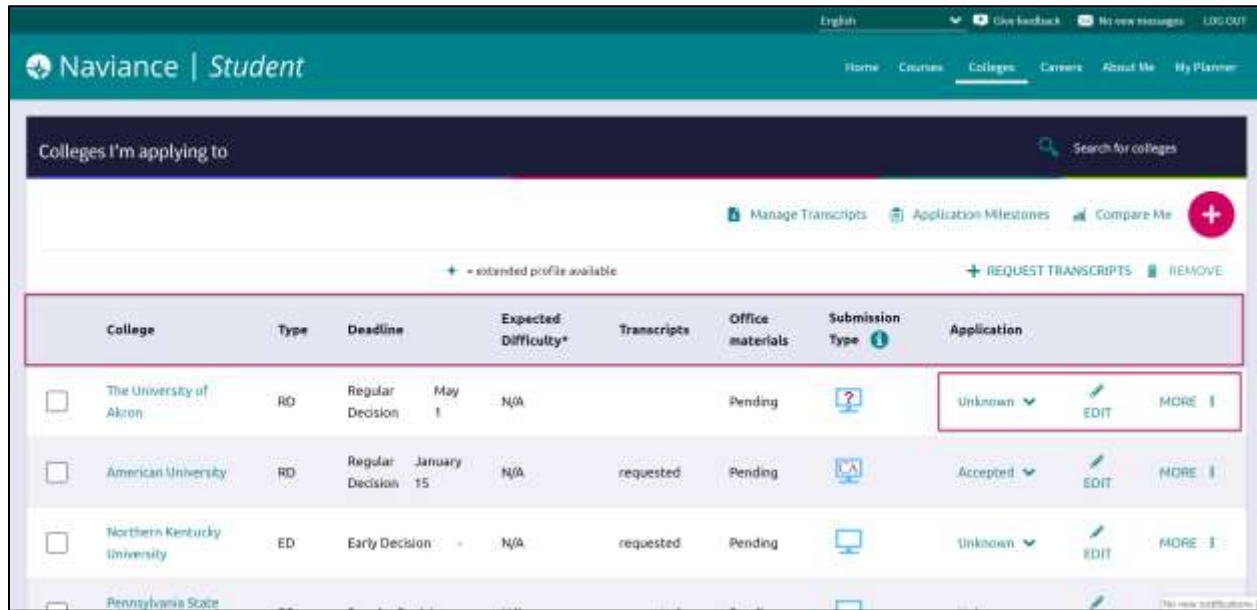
English Give feedback No new messages LOG OUT

Naviance | Student

Home Courses Colleges Careers About Me My Planner

Colleges I'm applying to

Search for colleges

Manage Transcripts Application Milestones Compare Me +

+ = extended profile available

+ REQUEST TRANSCRIPTS REMOVE

| | College | Type | Deadline | Expected Difficulty* | Transcripts | Office materials | Submission Type | Application | | |
|---|---|---|---|---|---|---|---|---|---|---|
| | The University of Akron | RD | Regular Decision May 1 | N/A | | Pending | | Unknown | EDIT | MORE |
| | American University | RD | Regular Decision January 15 | N/A | requested | Pending | | Accepted | EDIT | MORE |
| | Northern Kentucky University | ED | Early Decision - | N/A | requested | Pending | | Unknown | EDIT | MORE |
| | Pennsylvania State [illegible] | | | | | | | | | |

No new notifications